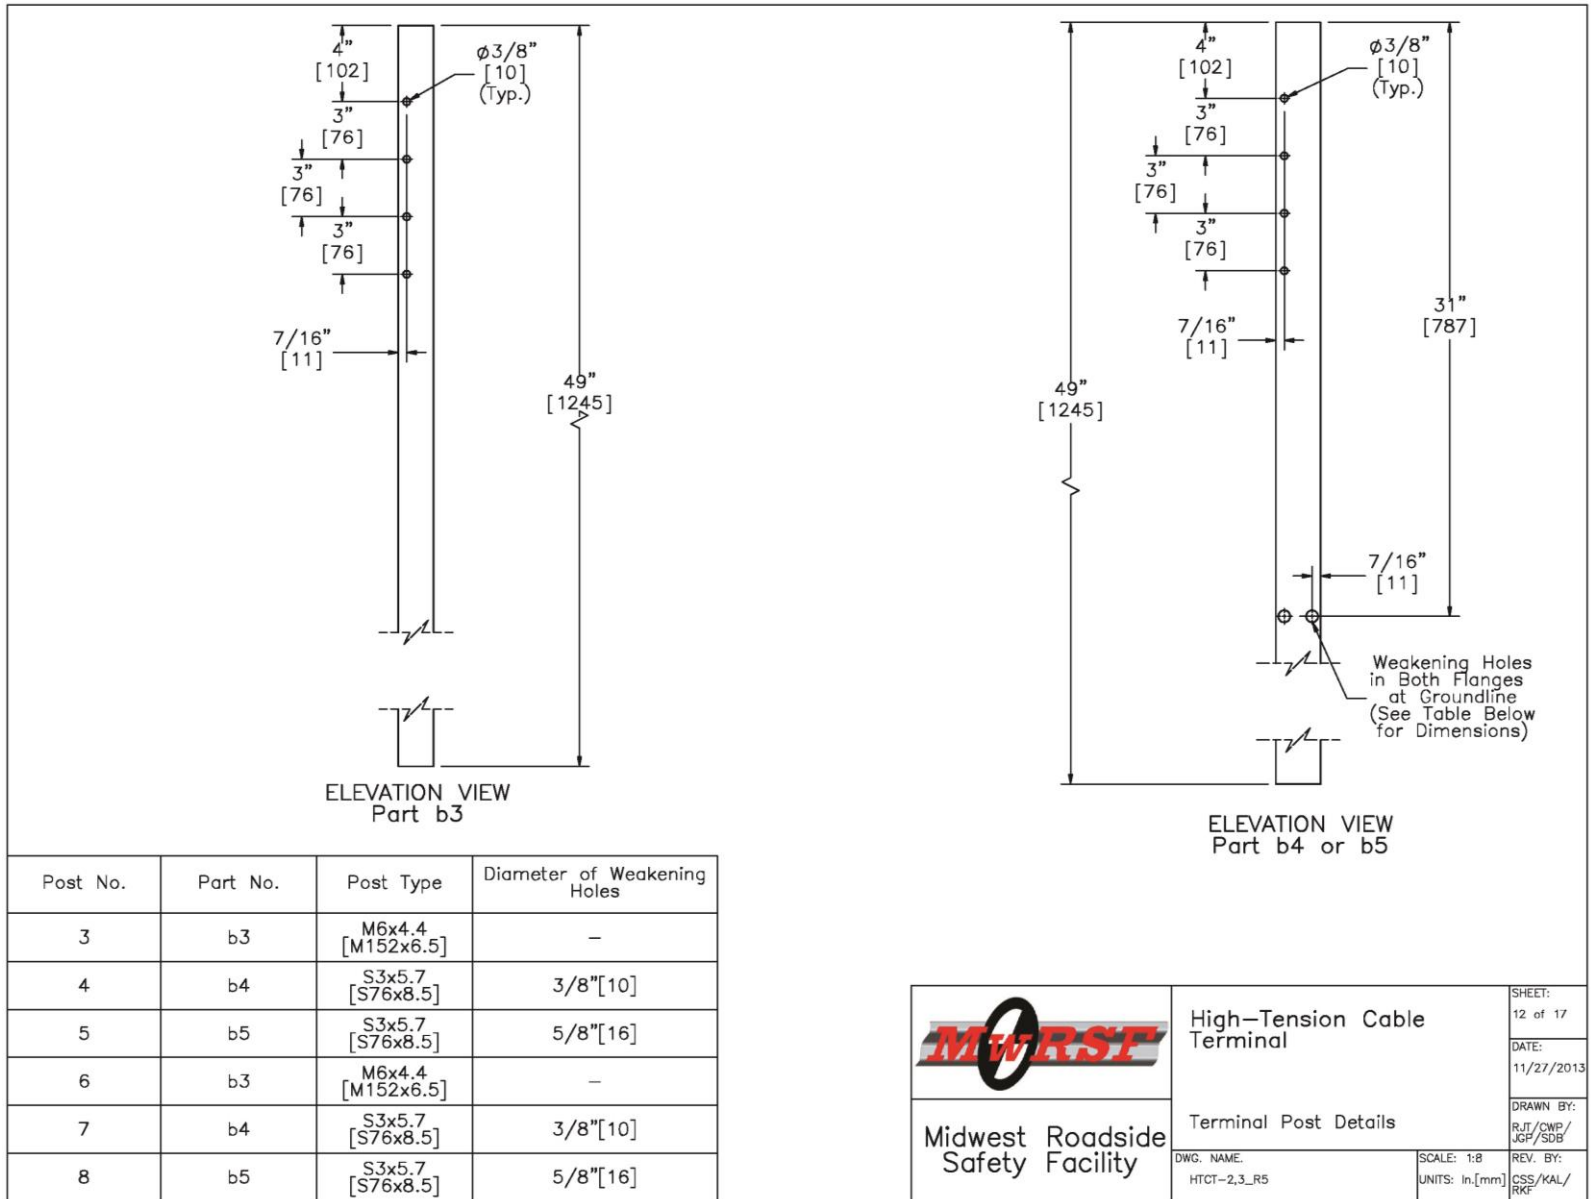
4"
[102]
⌀3/8"
[10]
(Typ.)
3"
[76]
3"
[76]
3"
[76]
7/16"
[11]
49"
[1245]

ELEVATION VIEW
Part b3

4"
[102]
⌀3/8"
[10]
(Typ.)
3"
[76]
3"
[76]
3"
[76]
7/16"
[11]
31"
[787]
49"
[1245]
7/16"
[11]
Weakening Holes in Both Flanges at Groundline (See Table Below for Dimensions)

ELEVATION VIEW
Part b4 or b5

| Post No. | Part No. | Post Type | Diameter of Weakening Holes |
|---|---|---|---|
| 3 | b3 | M6x4.4 [M152x6.5] | – |
| 4 | b4 | S3x5.7 [S76x8.5] | 3/8"[10] |
| 5 | b5 | S3x5.7 [S76x8.5] | 5/8"[16] |
| 6 | b3 | M6x4.4 [M152x6.5] | – |
| 7 | b4 | S3x5.7 [S76x8.5] | 3/8"[10] |
| 8 | b5 | S3x5.7 [S76x8.5] | 5/8"[16] |

MwRSF
Midwest Roadside Safety Facility
High–Tension Cable Terminal
Terminal Post Details
SHEET: 12 of 17
DATE: 11/27/2013
DRAWN BY: RJT/CWP/JGP/SDB
DWG. NAME. HTCT–2,3_R5
SCALE: 1:8
UNITS: In.[mm]
REV. BY: CSS/KAL/RKF